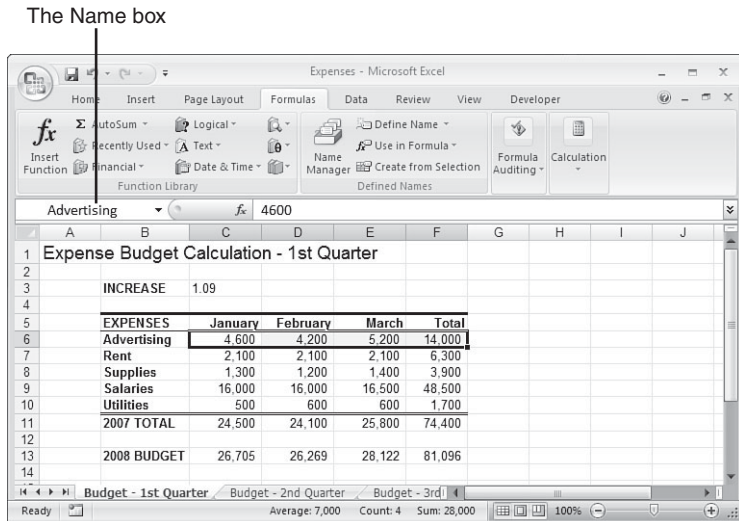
The Name box

Expenses - Microsoft Excel

Home Insert Page Layout Formulas Data Review View Developer

Insert Function
AutoSum
Recently Used
Financial
Logical
Text
Date & Time
Function Library

Name Manager
Define Name
Use in Formula
Create from Selection
Defined Names

Formula Auditing
Calculation

Advertising $f_x$ 4600

| | A | B | C | D | E | F | G | H | I | J |
|---|---|---|---|---|---|---|---|---|---|---|
| 1 | Expense Budget Calculation - 1st Quarter | | | | | | | | | |
| 2 | | | | | | | | | | |
| 3 | | INCREASE | 1.09 | | | | | | | |
| 4 | | | | | | | | | | |
| 5 | | EXPENSES | January | February | March | Total | | | | |
| 6 | | Advertising | 4,600 | 4,200 | 5,200 | 14,000 | | | | |
| 7 | | Rent | 2,100 | 2,100 | 2,100 | 6,300 | | | | |
| 8 | | Supplies | 1,300 | 1,200 | 1,400 | 3,900 | | | | |
| 9 | | Salaries | 16,000 | 16,000 | 16,500 | 48,500 | | | | |
| 10 | | Utilities | 500 | 600 | 600 | 1,700 | | | | |
| 11 | | 2007 TOTAL | 24,500 | 24,100 | 25,800 | 74,400 | | | | |
| 12 | | | | | | | | | | |
| 13 | | 2008 BUDGET | 26,705 | 26,269 | 28,122 | 81,096 | | | | |
| 14 | | | | | | | | | | |

Budget - 1st Quarter Budget - 2nd Quarter Budget - 3rd

Ready Average: 7,000 Count: 4 Sum: 28,000 100%